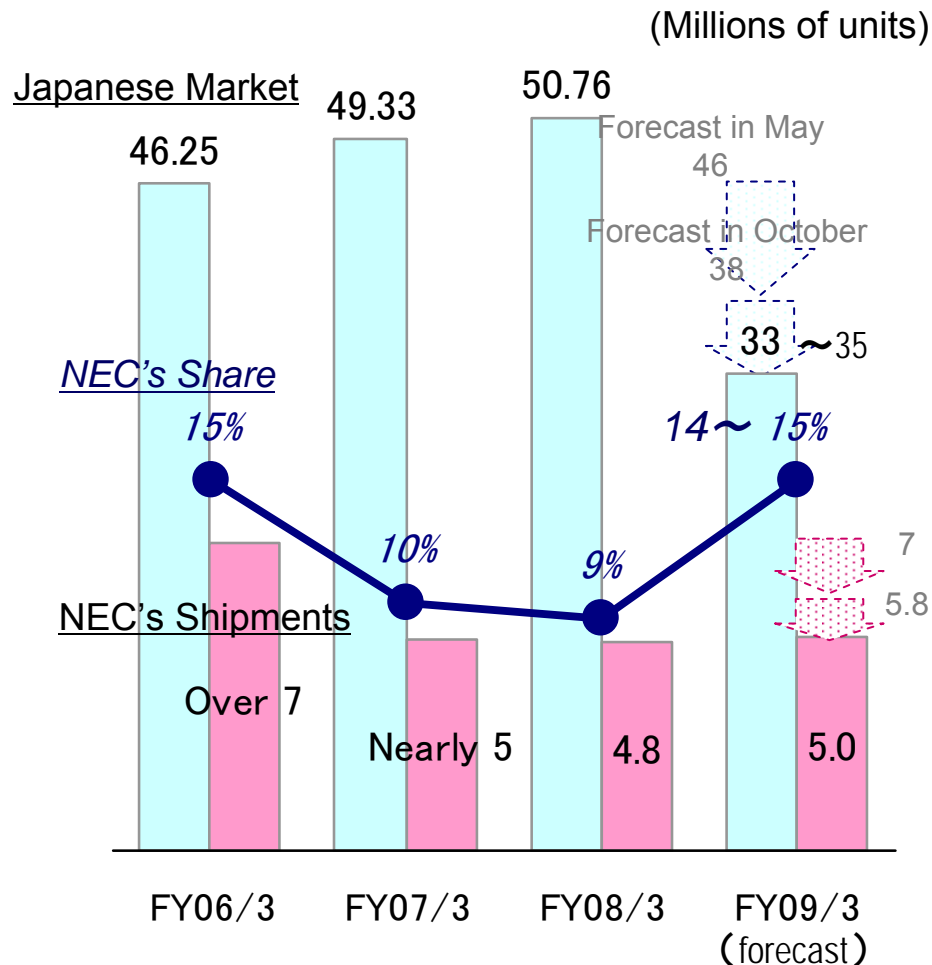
(Millions of units)

Japanese Market

46.25

49.33

50.76

Forecast in May

46

Forecast in October

38

33 ～35

NEC's Share

15%

10%

9%

14～ 15%

7

5.8

NEC's Shipments

Over 7

Nearly 5

4.8

5.0

FY06/3

FY07/3

FY08/3

FY09/3 (forecast)